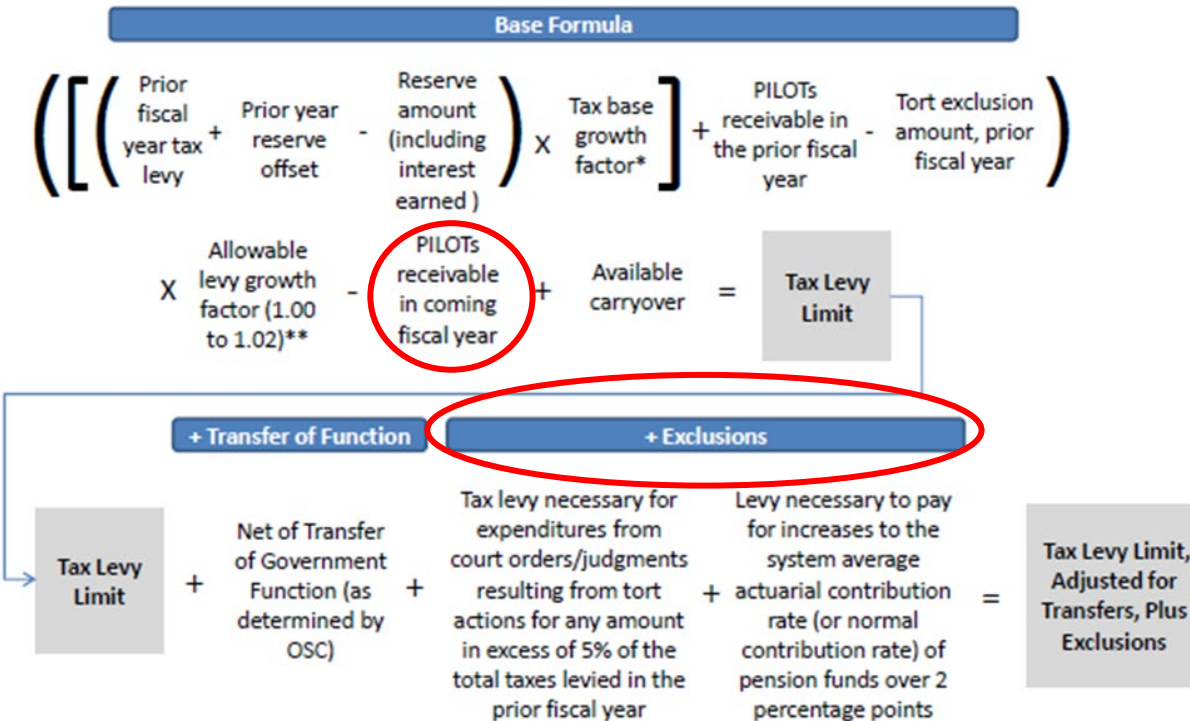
Base Formula

( [ ( Prior fiscal year tax levy + Prior year reserve offset - Reserve amount (including interest earned ) ) X Tax base growth factor* ] + PILOTs receivable in the prior fiscal year - Tort exclusion amount, prior fiscal year )

X Allowable levy growth factor (1.00 to 1.02)** - PILOTs receivable in coming fiscal year + Available carryover = Tax Levy Limit

+ Transfer of Function

+ Exclusions

Tax Levy Limit + Net of Transfer of Government Function (as determined by OSC) + Tax levy necessary for expenditures from court orders/judgments resulting from tort actions for any amount in excess of 5% of the total taxes levied in the prior fiscal year + Levy necessary to pay for increases to the system average actuarial contribution rate (or normal contribution rate) of pension funds over 2 percentage points = Tax Levy Limit, Adjusted for Transfers, Plus Exclusions